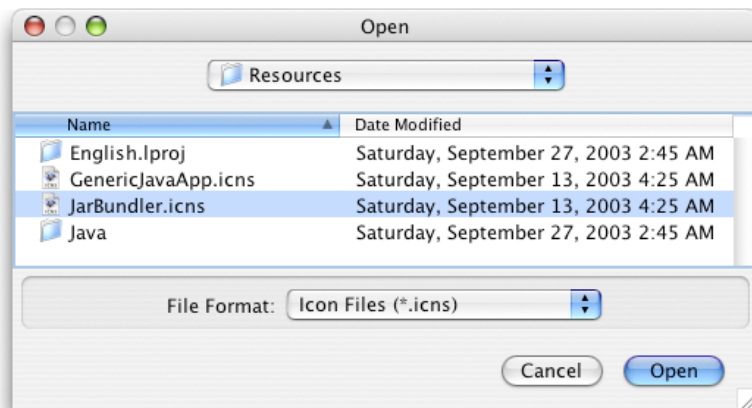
Open

Resources

| Name | Date Modified |
|---|---|
| English.lproj | Saturday, September 27, 2003 2:45 AM |
| GenericJavaApp.icns | Saturday, September 13, 2003 4:25 AM |
| JarBundler.icns | Saturday, September 13, 2003 4:25 AM |
| Java | Saturday, September 27, 2003 2:45 AM |

File Format: Icon Files (*.icns)

Cancel Open